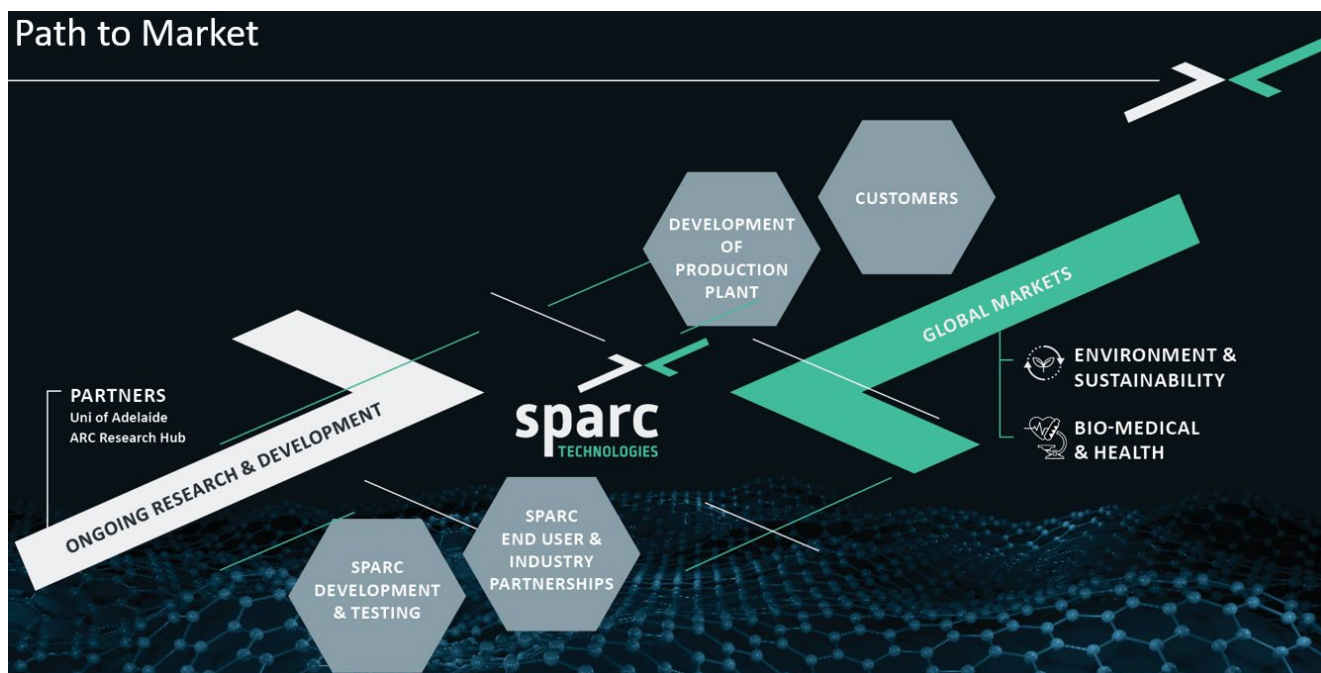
Path to Market

DEVELOPMENT OF PRODUCTION PLANT

CUSTOMERS

GLOBAL MARKETS

ENVIRONMENT & SUSTAINABILITY

BIO-MEDICAL & HEALTH

PARTNERS
Uni of Adelaide
ARC Research Hub

ONGOING RESEARCH & DEVELOPMENT

sparc
TECHNOLOGIES

SPARC END USER & INDUSTRY PARTNERSHIPS

SPARC DEVELOPMENT & TESTING